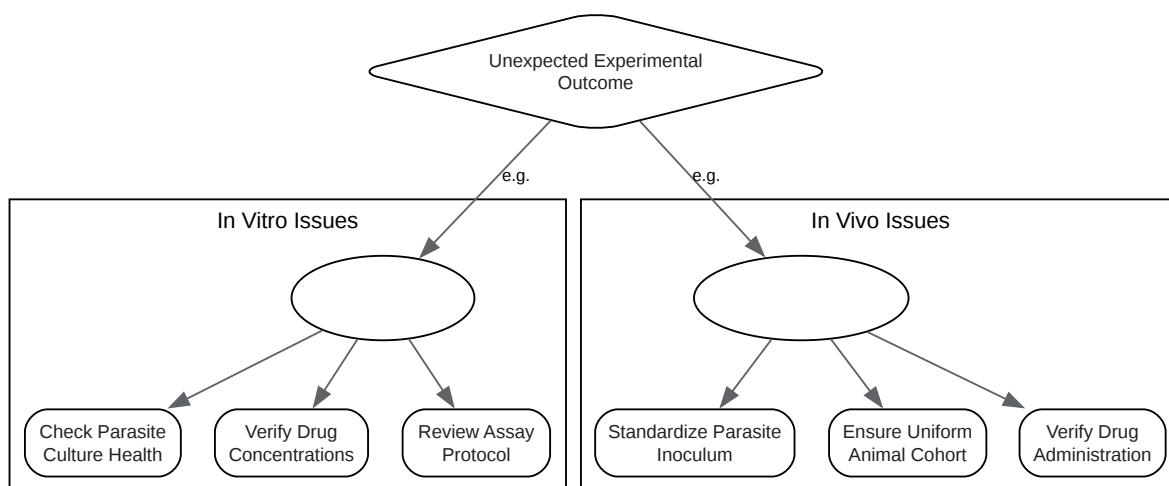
Unexpected Experimental Outcome

e.g.

e.g.

In Vitro Issues

Check Parasite Culture Health

Verify Drug Concentrations

Review Assay Protocol

In Vivo Issues

Standardize Parasite Inoculum

Ensure Uniform Animal Cohort

Verify Drug Administration